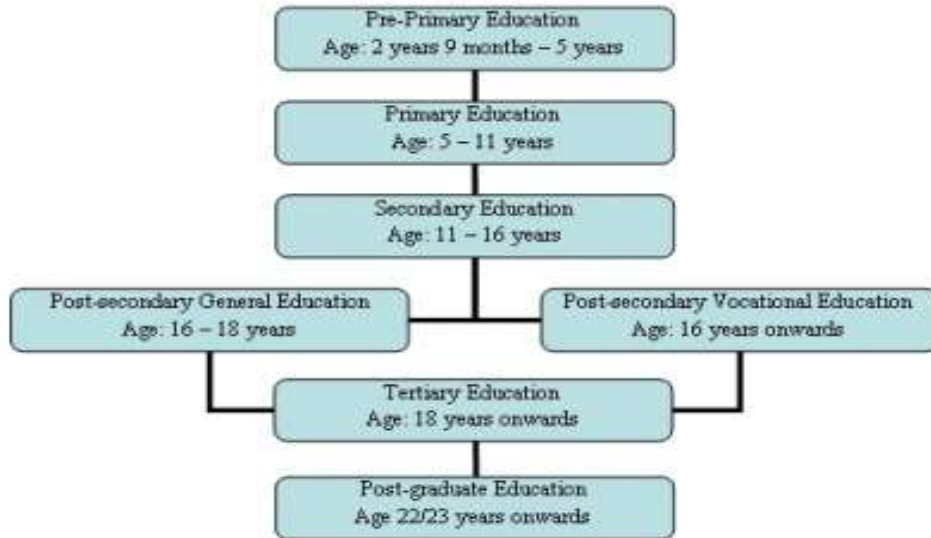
Pre-Primary Education
Age: 2 years 9 months – 5 years

Primary Education
Age: 5 – 11 years

Secondary Education
Age: 11 – 16 years

Post-secondary General Education
Age: 16 – 18 years

Post-secondary Vocational Education
Age: 16 years onwards

Tertiary Education
Age: 18 years onwards

Post-graduate Education
Age 22/23 years onwards